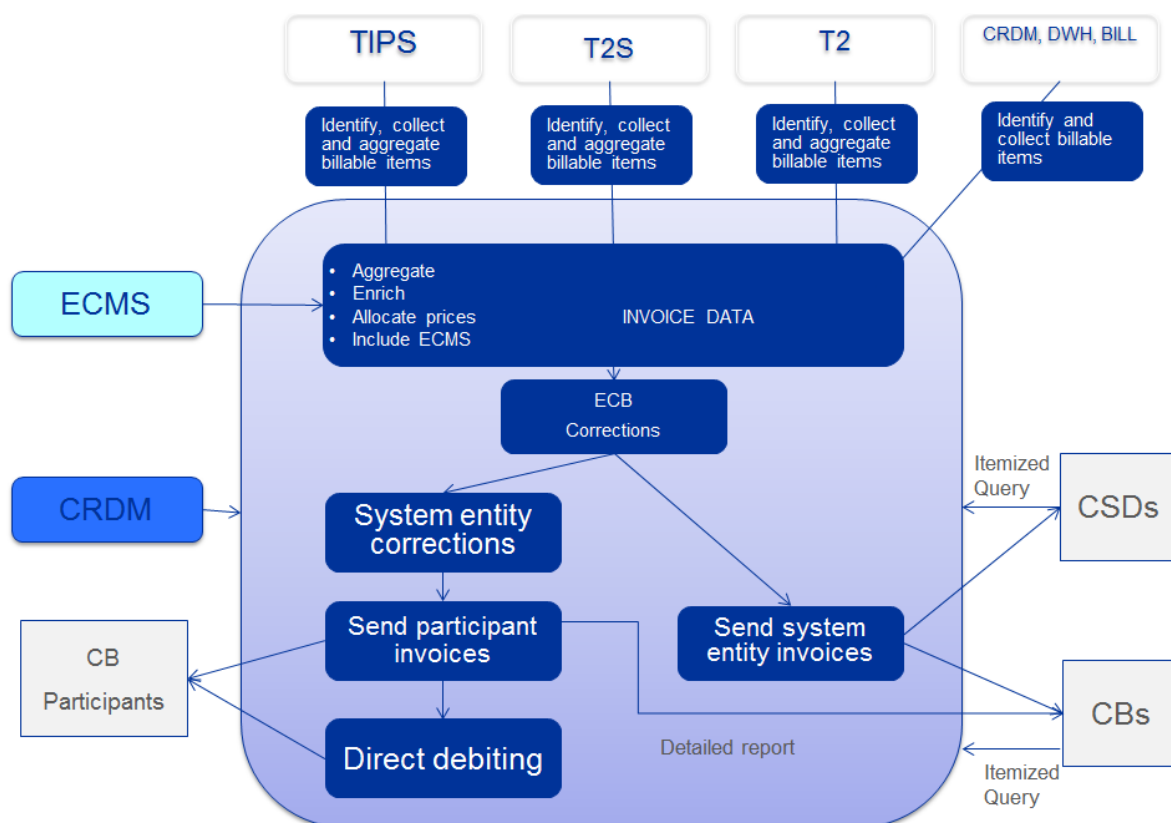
TIPS

T2S

T2

CRDM, DWH, BILL

Identify, collect and aggregate billable items

Identify, collect and aggregate billable items

Identify, collect and aggregate billable items

Identify and collect billable items

ECMS

- Aggregate
- Enrich
- Allocate prices
- Include ECMS

INVOICE DATA

ECB Corrections

CRDM

System entity corrections

Itemized Query

CSDs

Send participant invoices

Send system entity invoices

CB Participants

Direct debiting

Detailed report

CBs

Itemized Query